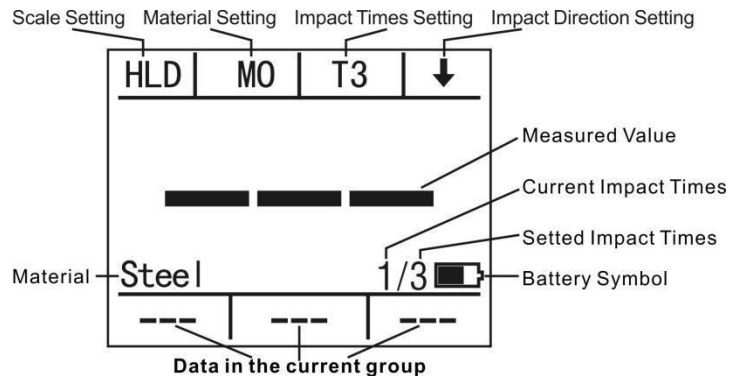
Scale Setting Material Setting Impact Times Setting Impact Direction Setting

HLD | M0 | T3 | ↓

Measured Value

Current Impact Times

Setted Impact Times

Material Steel 1/3 Battery Symbol

--- | --- | ---

Data in the current group